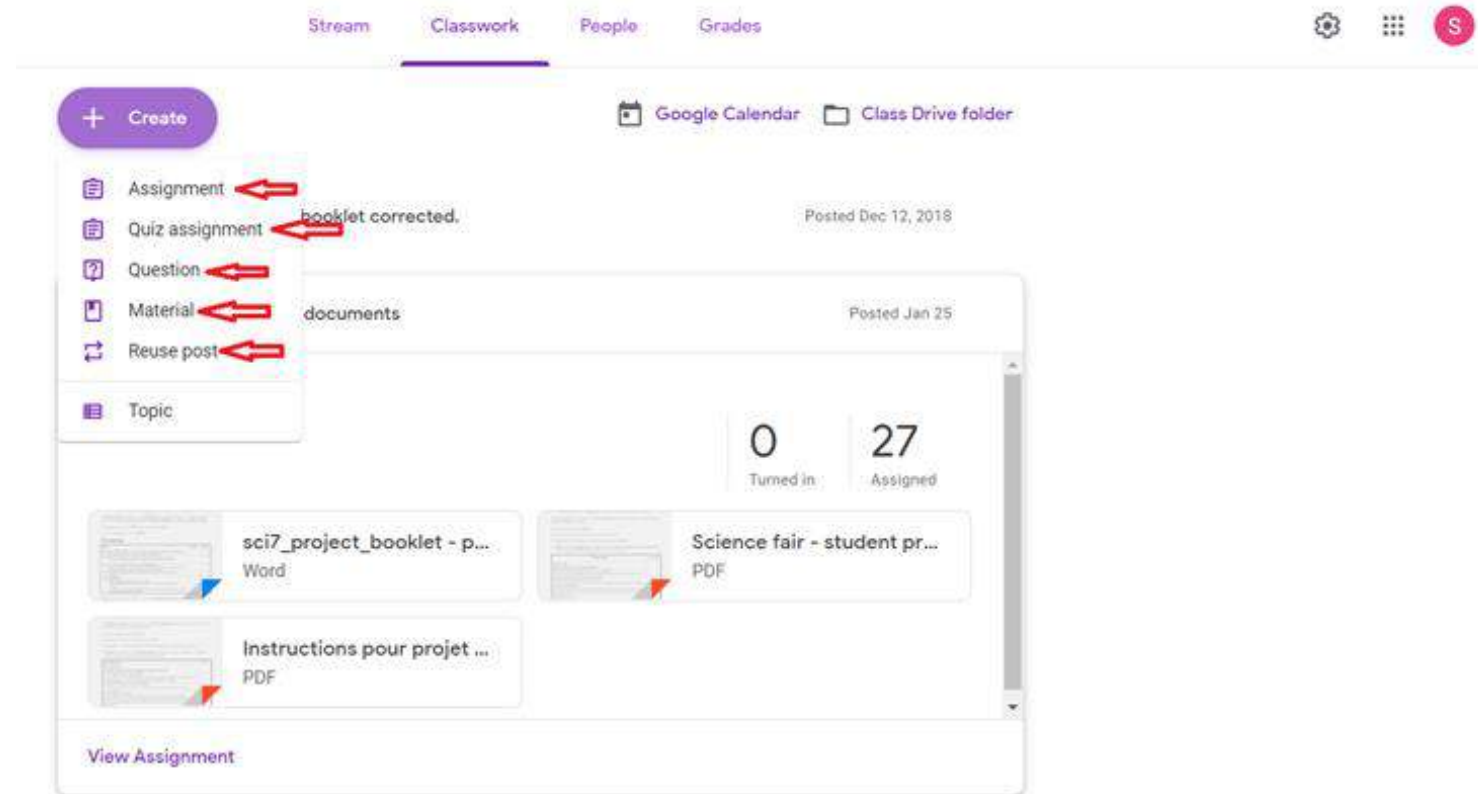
Stream Classwork People Grades

S

+ Create

Google Calendar Class Drive folder

Assignment
Quiz assignment
Question
Material
Reuse post

Topic

booklet corrected.

Posted Dec 12, 2018

documents

Posted Jan 25

0
Turned in

27
Assigned

sci7_project_booklet - p...
Word

Science fair - student pr...
PDF

Instructions pour projet ...
PDF

View Assignment